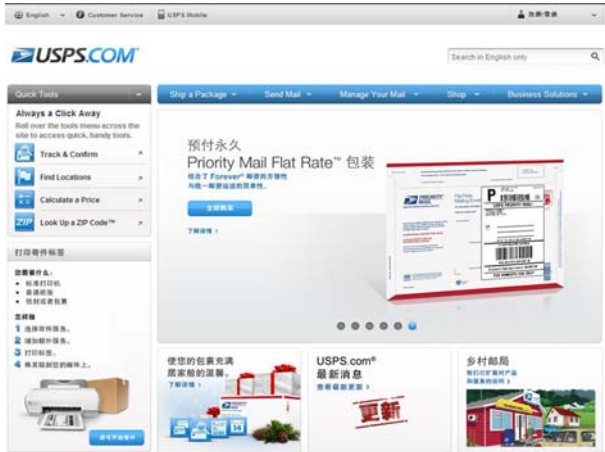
English Customer Service USPS Mobile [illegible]

USPS.COM

Search in English only

Quick Tools

Always a Click Away

Roll over the tools menu across the site to access quick, handy tools.

Track & Confirm

Find Locations

Calculate a Price

Look Up a ZIP Code™

打印寄件标签

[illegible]

Ship a Package Send Mail Manage Your Mail Shop Business Solutions

预付永久

Priority Mail Flat Rate™ 包装

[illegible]

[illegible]

了解详情

使您的包裹充满居家般的温馨。

了解详情

USPS.com®
最新消息

查看最新更新

更新

乡村邮局

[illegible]